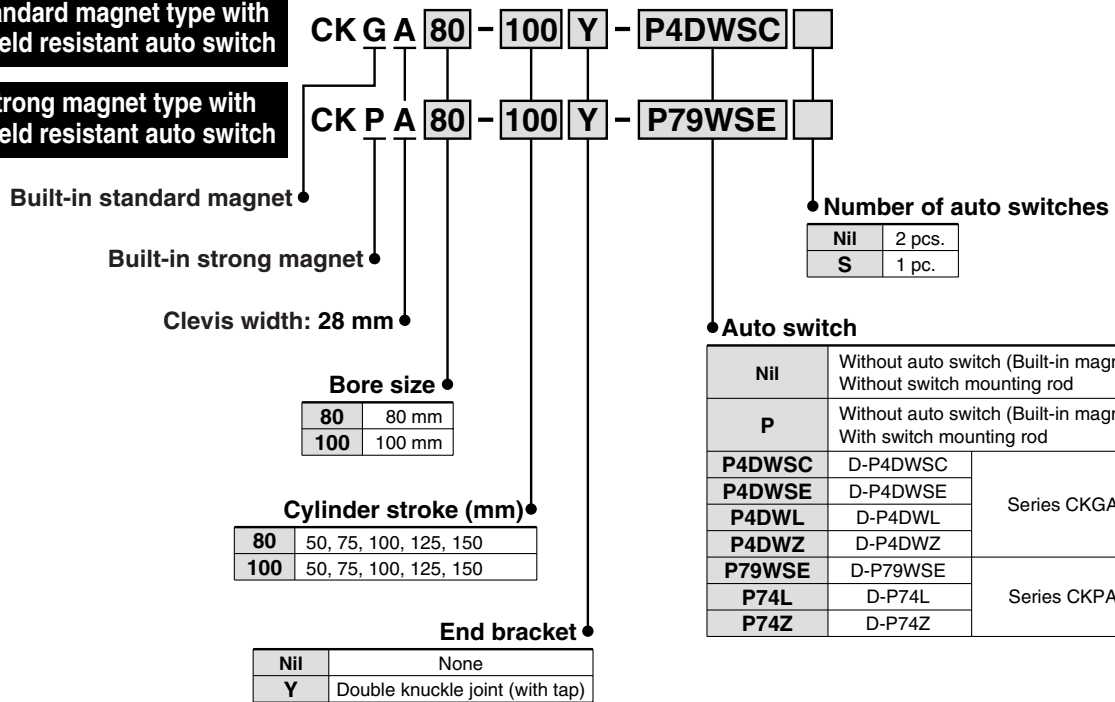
andard magnet type with
eld resistant auto switch

CK G A 80 – 100 Y – P4DWSC

trong magnet type with
eld resistant auto switch

CK P A 80 – 100 Y – P79WSE

Built-in standard magnet

Built-in strong magnet

Clevis width: 28 mm

Bore size

| 80 | 80 mm |
|---|---|
| 100 | 100 mm |

Cylinder stroke (mm)

| 80 | 50, 75, 100, 125, 150 |
|---|---|
| 100 | 50, 75, 100, 125, 150 |

End bracket

| Nil | None |
|---|---|
| Y | Double knuckle joint (with tap) |

Number of auto switches

| Nil | 2 pcs. |
|---|---|
| S | 1 pc. |

Auto switch

| Nil | Without auto switch (Built-in magn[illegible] Without switch mounting rod | |
|---|---|---|
| P | Without auto switch (Built-in magn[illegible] With switch mounting rod | |
| P4DWSC | D-P4DWSC | Series CKGA |
| P4DWSE | D-P4DWSE | |
| P4DWL | D-P4DWL | |
| P4DWZ | D-P4DWZ | |
| P79WSE | D-P79WSE | Series CKPA |
| P74L | D-P74L | |
| P74Z | D-P74Z | |